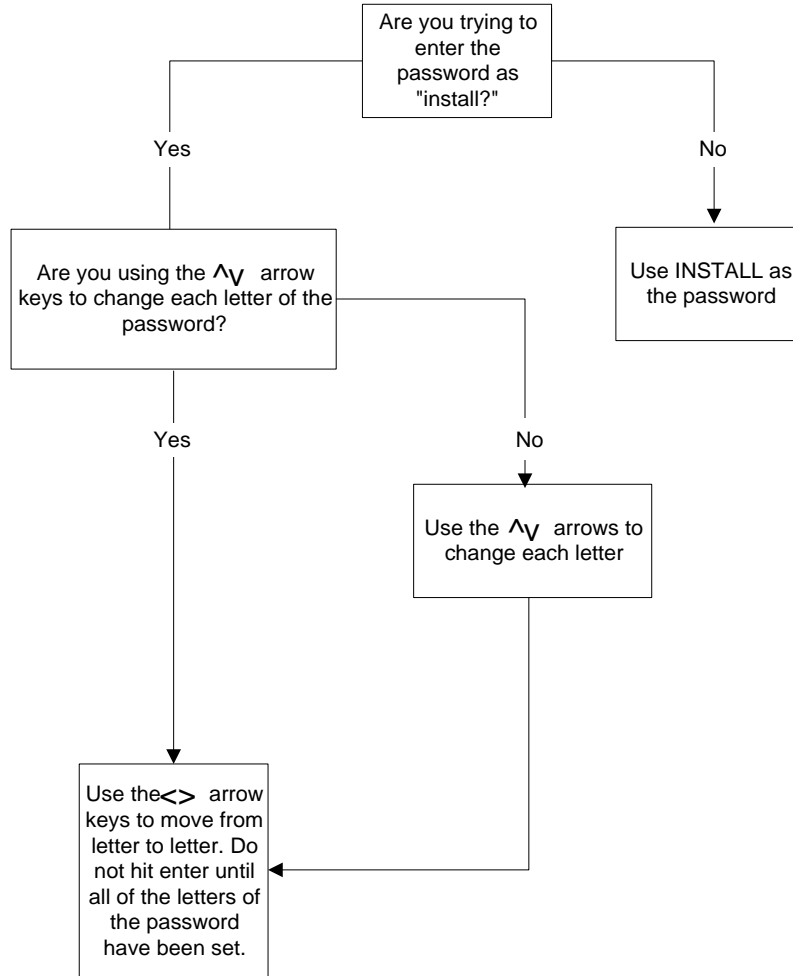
Are you trying to enter the password as "install?"

Yes

No

Are you using the ^v arrow keys to change each letter of the password?

Use INSTALL as the password

Yes

No

Use the ^v arrows to change each letter

Use the<> arrow keys to move from letter to letter. Do not hit enter until all of the letters of the password have been set.